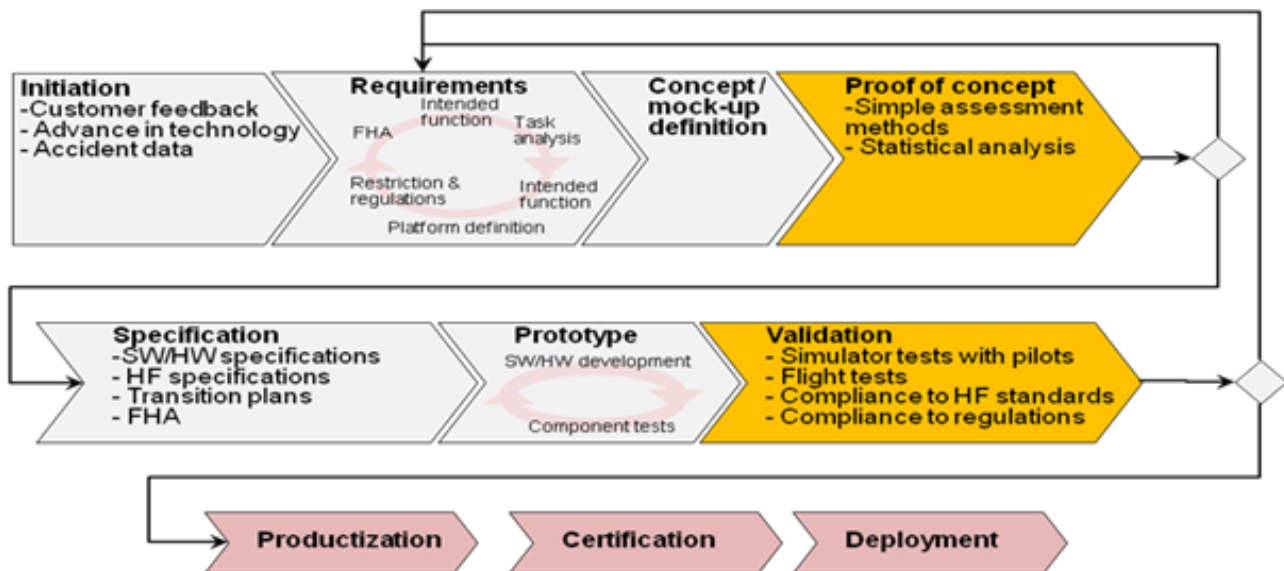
Initiation
-Customer feedback
- Advance in technology
- Accident data

Requirements
Intended function
FHA
Task analysis
Restriction & regulations
Intended function
Platform definition

Concept / mock-up definition

Proof of concept
-Simple assessment methods
- Statistical analysis

Specification
-SW/HW specifications
- HF specifications
- Transition plans
- FHA

Prototype
SW/HW development
Component tests

Validation
- Simulator tests with pilots
- Flight tests
- Compliance to HF standards
- Compliance to regulations

Productization

Certification

Deployment